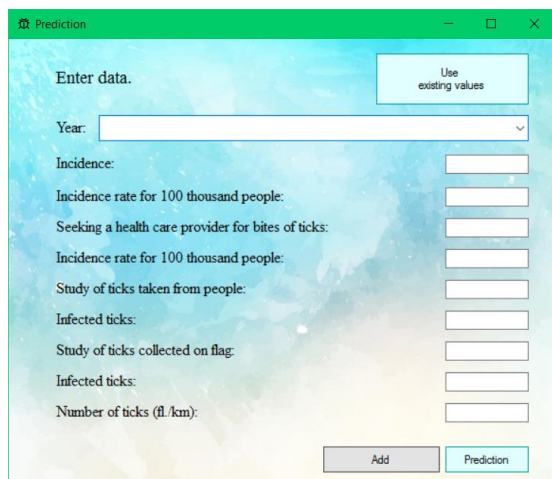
Prediction

Enter data.

Use existing values

Year:

Incidence:

Incidence rate for 100 thousand people:

Seeking a health care provider for bites of ticks:

Incidence rate for 100 thousand people:

Study of ticks taken from people:

Infected ticks:

Study of ticks collected on flag:

Infected ticks:

Number of ticks (fl./km):

Add

Prediction